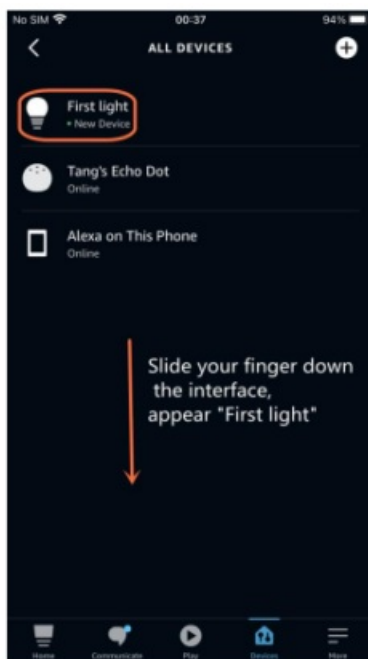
No SIM 00:37 94%

ALL DEVICES

First light
• New Device

Tang's Echo Dot
Online

Alexa on This Phone
Online

Slide your finger down the interface, appear "First light"

Home Communicate Play Devices More